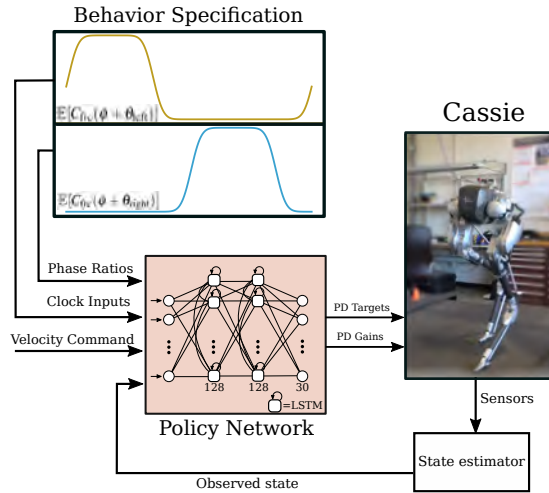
Behavior Specification

$\mathbb{E}[C_{frc}(\phi + \theta_{left})]$

$\mathbb{E}[C_{frc}(\phi + \theta_{right})]$

Cassie

Phase Ratios

Clock Inputs

Velocity Command

128

128

30

=LSTM

Policy Network

PD Targets

PD Gains

Sensors

State estimator

Observed state